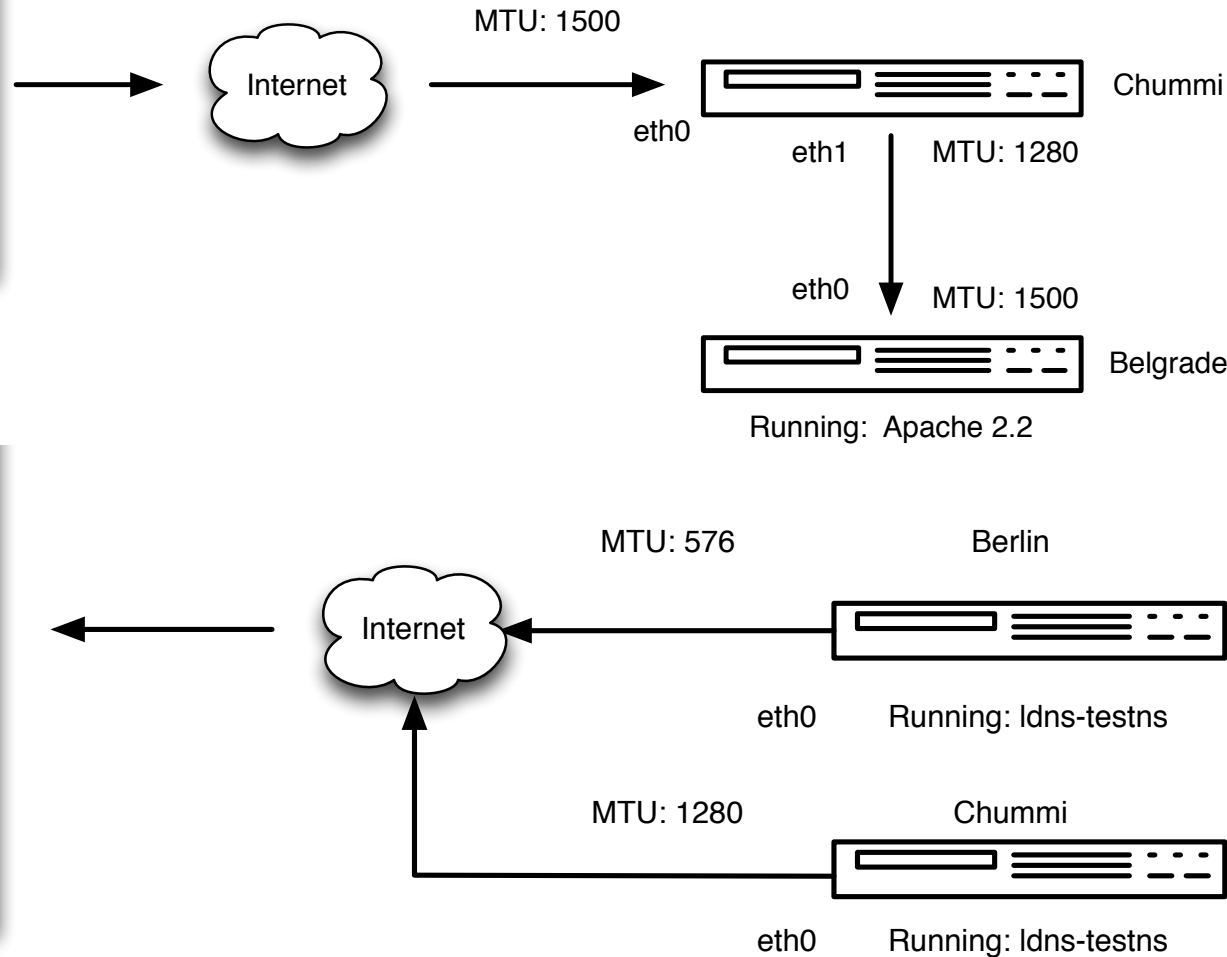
MTU: 1500

Internet

Chummi

eth0

eth1

MTU: 1280

eth0

MTU: 1500

Belgrade

Running: Apache 2.2

MTU: 576

Berlin

Internet

eth0

Running: ldns-testns

MTU: 1280

Chummi

eth0

Running: ldns-testns